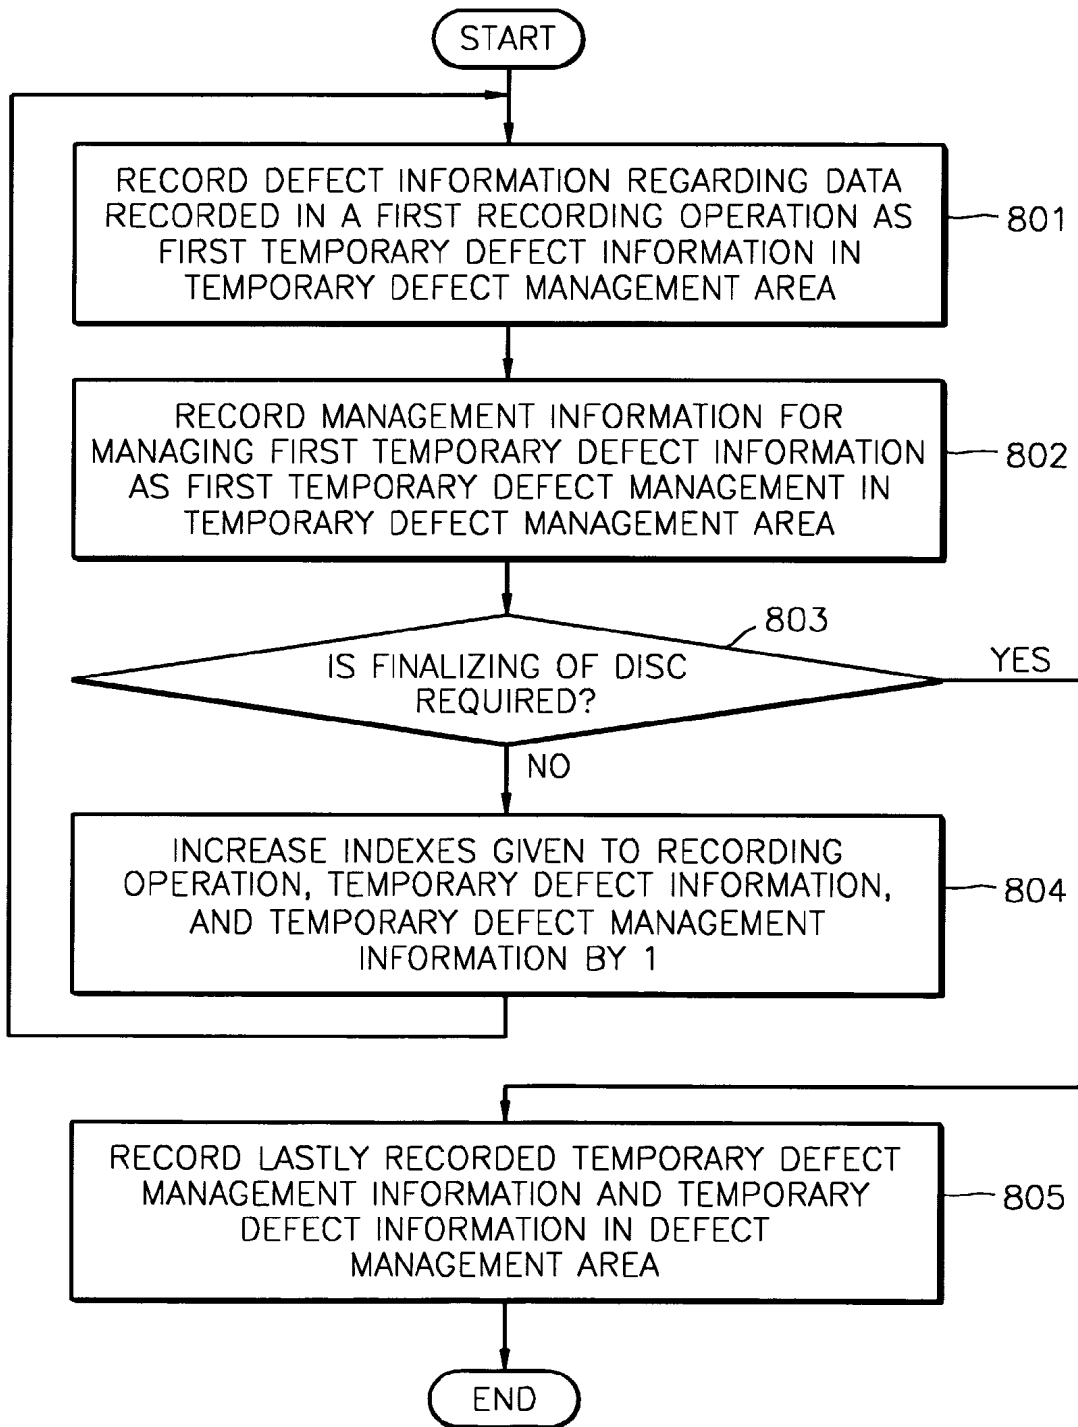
START

RECORD DEFECT INFORMATION REGARDING DATA RECORDED IN A FIRST RECORDING OPERATION AS FIRST TEMPORARY DEFECT INFORMATION IN TEMPORARY DEFECT MANAGEMENT AREA

801

RECORD MANAGEMENT INFORMATION FOR MANAGING FIRST TEMPORARY DEFECT INFORMATION AS FIRST TEMPORARY DEFECT MANAGEMENT IN TEMPORARY DEFECT MANAGEMENT AREA

802

803

IS FINALIZING OF DISC REQUIRED?

YES

NO

INCREASE INDEXES GIVEN TO RECORDING OPERATION, TEMPORARY DEFECT INFORMATION, AND TEMPORARY DEFECT MANAGEMENT INFORMATION BY 1

804

RECORD LASTLY RECORDED TEMPORARY DEFECT MANAGEMENT INFORMATION AND TEMPORARY DEFECT INFORMATION IN DEFECT MANAGEMENT AREA

805

END